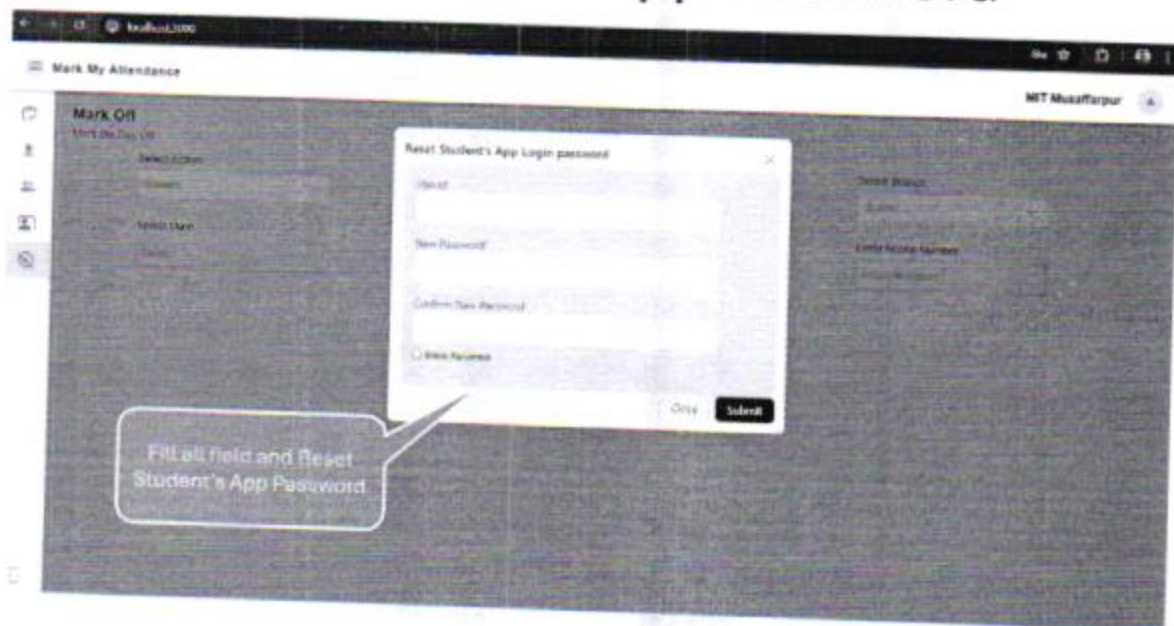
localhost:3000

Mark My Attendance

MIT Muzaffarpur

Mark Off

Mark the Day Off

Select Action

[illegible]

Select Date

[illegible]

Select Branch

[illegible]

Enter Roll Number

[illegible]

Reset Student's App Login password

Userid

New Password

Confirm New Password

Show Password

Close

Submit

Fill all field and Reset Student's App Password